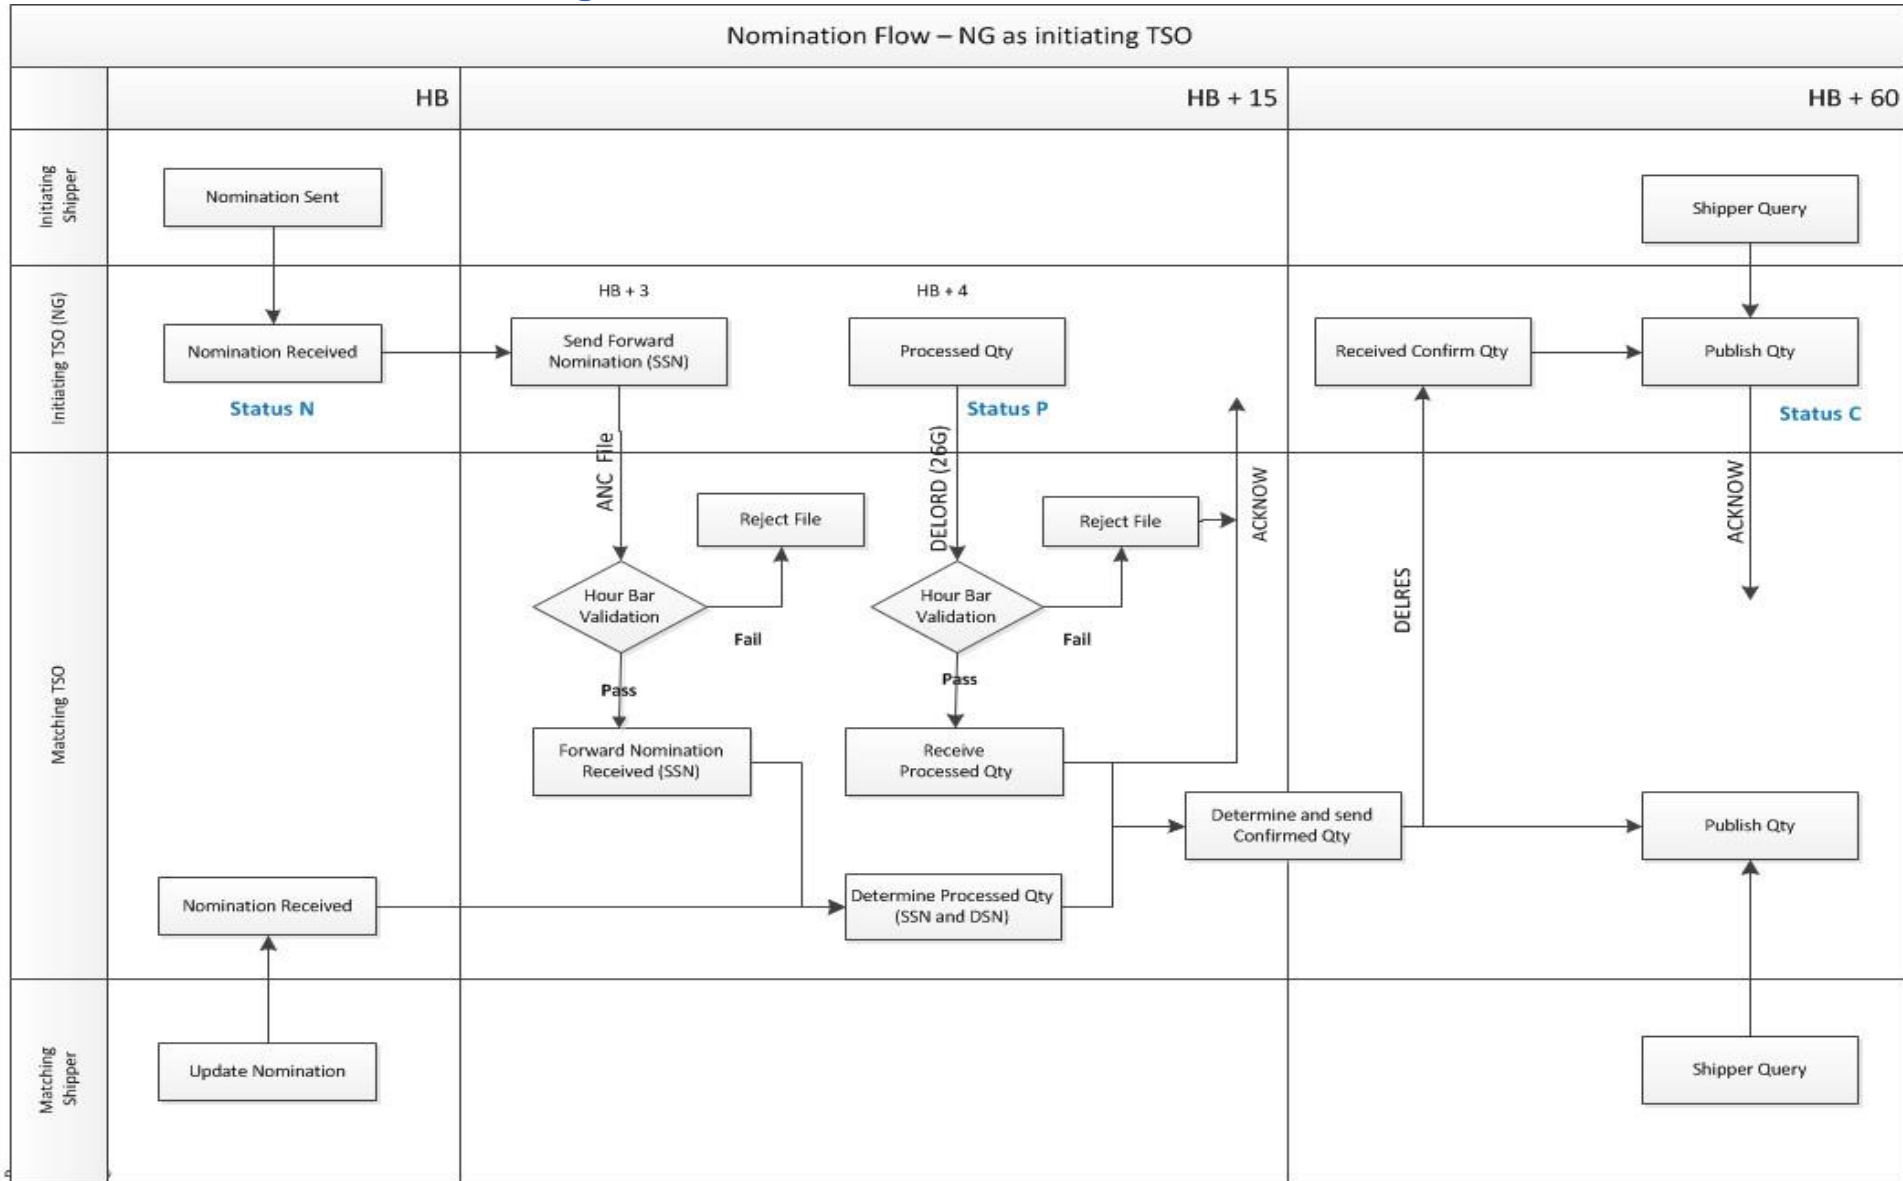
Nomination Flow – NG as initiating TSO

HB

HB + 15

HB + 60

Initiating Shipper

Nomination Sent

Shipper Query

Initiating TSO (NG)

Nomination Received

Status N

HB + 3

Send Forward Nomination (SSN)

HB + 4

Processed Qty

Status P

Received Confirm Qty

Publish Qty

Status C

Matching TSO

ANC File

Reject File

Hour Bar Validation

Fail

Pass

Forward Nomination Received (SSN)

DELORD (26G)

Reject File

Hour Bar Validation

Fail

Pass

Receive Processed Qty

ACKNOW

DELRES

ACKNOW

Determine and send Confirmed Qty

Publish Qty

Nomination Received

Determine Processed Qty (SSN and DSN)

Matching Shipper

Update Nomination

Shipper Query